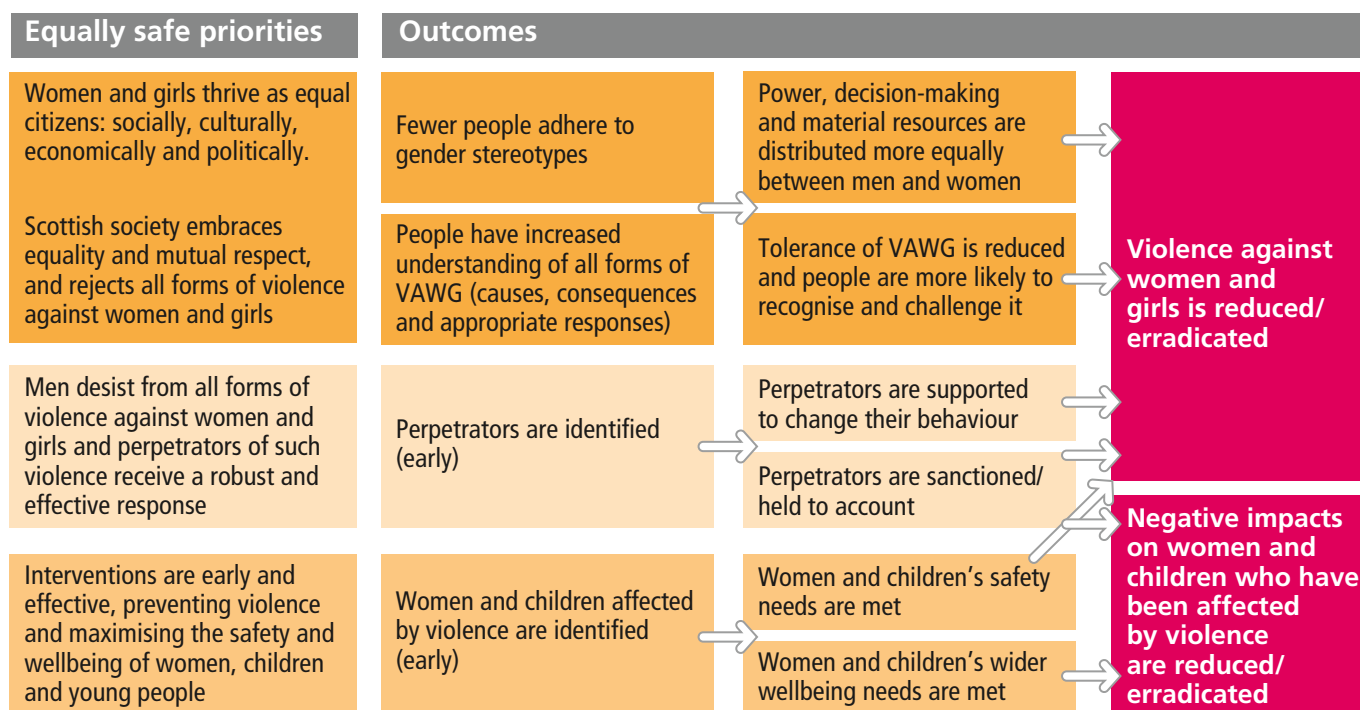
Equally safe priorities

Outcomes

Women and girls thrive as equal citizens: socially, culturally, economically and politically.

Scottish society embraces equality and mutual respect, and rejects all forms of violence against women and girls

Fewer people adhere to gender stereotypes

People have increased understanding of all forms of VAWG (causes, consequences and appropriate responses)

Power, decision-making and material resources are distributed more equally between men and women

Tolerance of VAWG is reduced and people are more likely to recognise and challenge it

Violence against women and girls is reduced/ erradicated

Men desist from all forms of violence against women and girls and perpetrators of such violence receive a robust and effective response

Perpetrators are identified (early)

Perpetrators are supported to change their behaviour

Perpetrators are sanctioned/ held to account

Interventions are early and effective, preventing violence and maximising the safety and wellbeing of women, children and young people

Women and children affected by violence are identified (early)

Women and children's safety needs are met

Women and children's wider wellbeing needs are met

Negative impacts on women and children who have been affected by violence are reduced/ erradicated